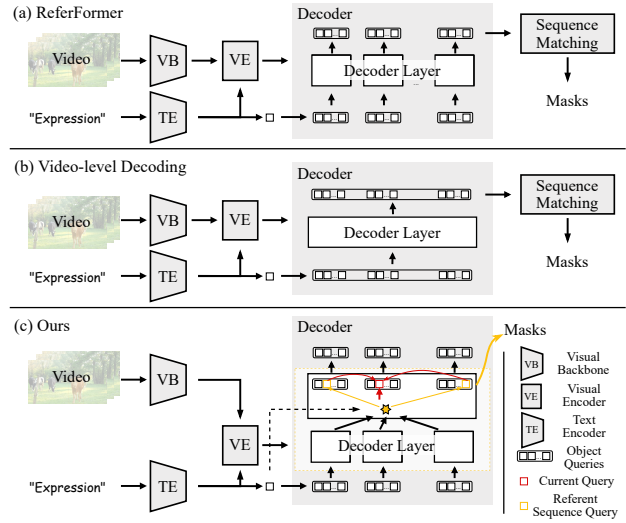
(a) ReferFormer

Video

VB

VE

Decoder

Decoder Layer

Sequence Matching

Masks

"Expression"

TE

(b) Video-level Decoding

Video

VB

VE

Decoder

Decoder Layer

Sequence Matching

Masks

"Expression"

TE

(c) Ours

Video

VB

VE

Decoder

Decoder Layer

Masks

"Expression"

TE

VB Visual Backbone

VE Visual Encoder

TE Text Encoder

Object Queries

Current Query

Referent Sequence Query